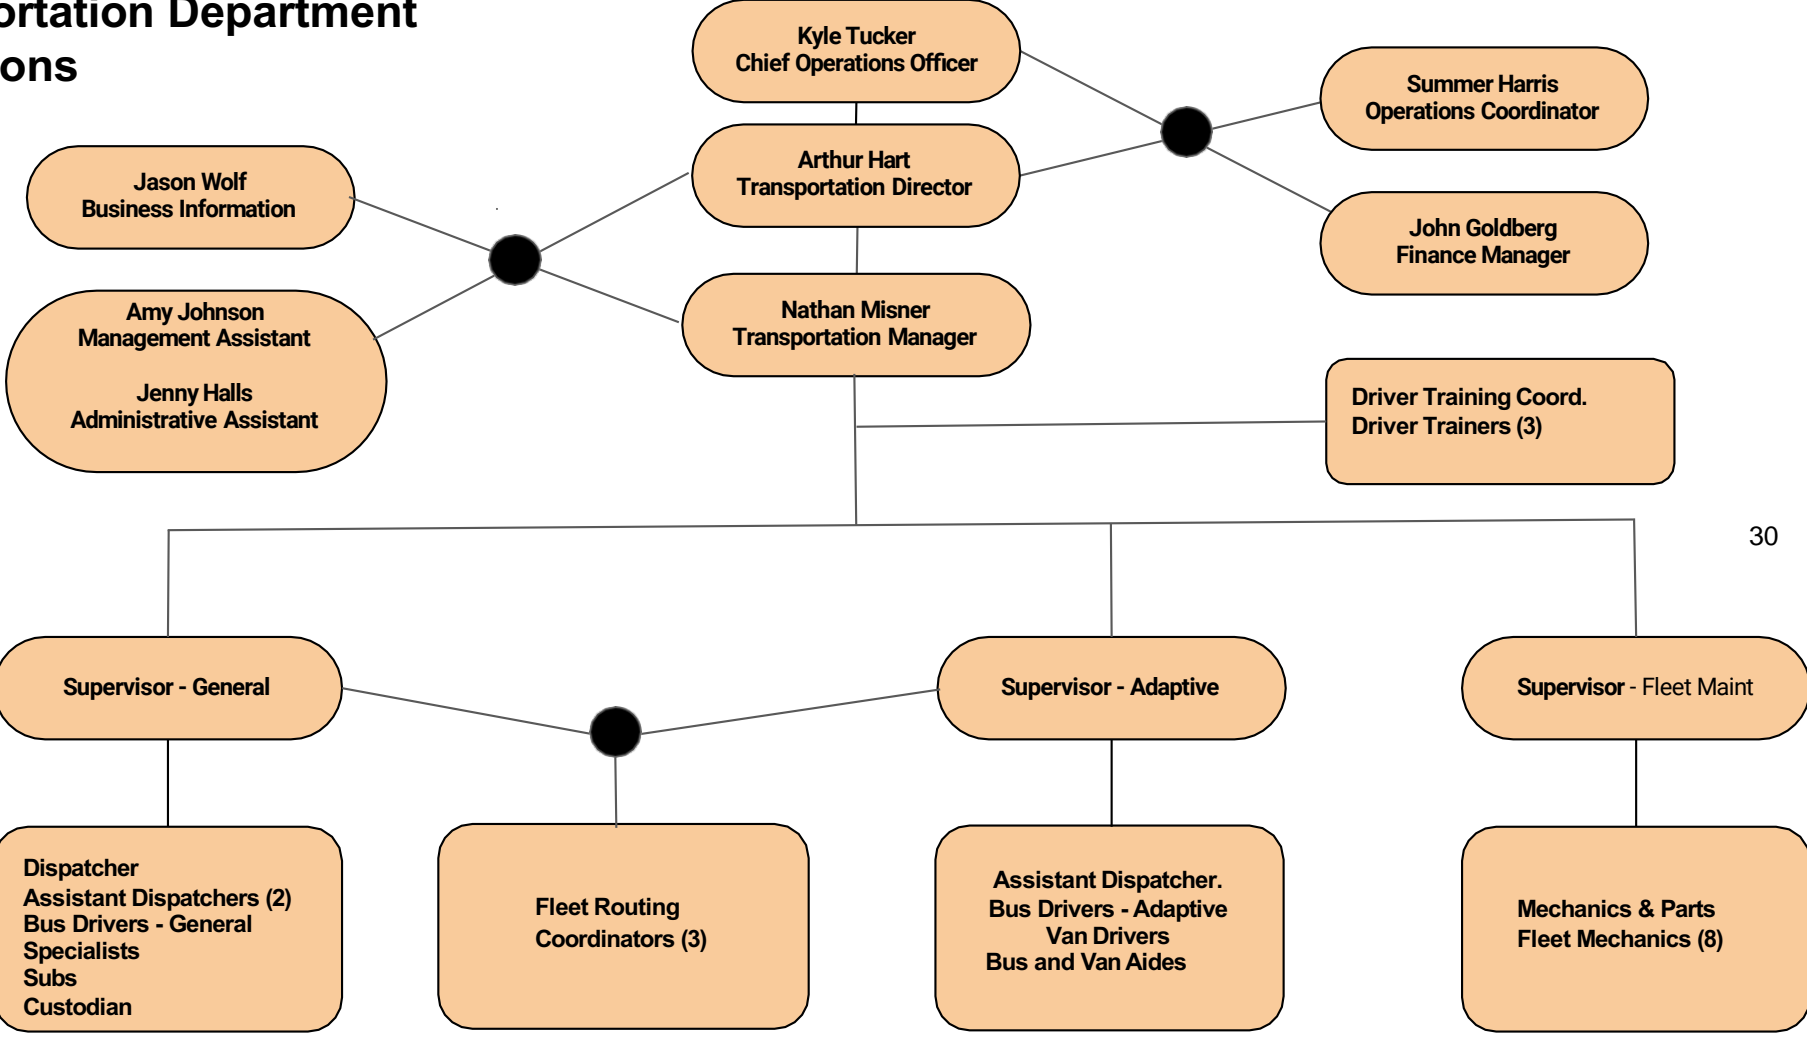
ortation Department
ons

Kyle Tucker
Chief Operations Officer

Summer Harris
Operations Coordinator

Arthur Hart
Transportation Director

Jason Wolf
Business Information

John Goldberg
Finance Manager

Amy Johnson
Management Assistant

Jenny Halls
Administrative Assistant

Nathan Misner
Transportation Manager

Driver Training Coord.
Driver Trainers (3)

30

Supervisor - General

Supervisor - Adaptive

Supervisor - Fleet Maint

Dispatcher
Assistant Dispatchers (2)
Bus Drivers - General
Specialists
Subs
Custodian

Fleet Routing
Coordinators (3)

Assistant Dispatcher.
Bus Drivers - Adaptive
Van Drivers
Bus and Van Aides

Mechanics & Parts
Fleet Mechanics (8)